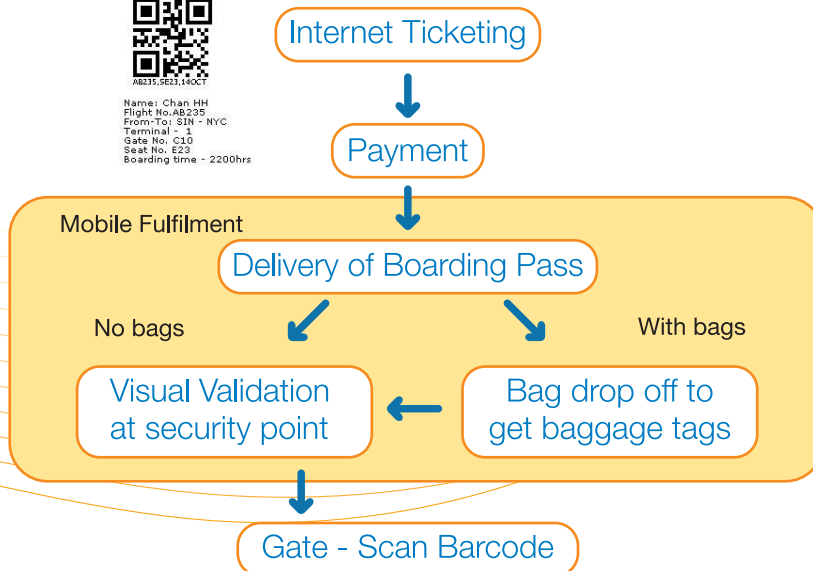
AB235,SE23,14OCT

Name: Chan HH
Flight No.AB235
From-To: SIN - NYC
Terminal - 1
Gate No. C10
Seat No. E23
Boarding time - 2200hrs

Internet Ticketing

Payment

Mobile Fulfilment

Delivery of Boarding Pass

No bags

With bags

Visual Validation at security point

Bag drop off to get baggage tags

Gate - Scan Barcode